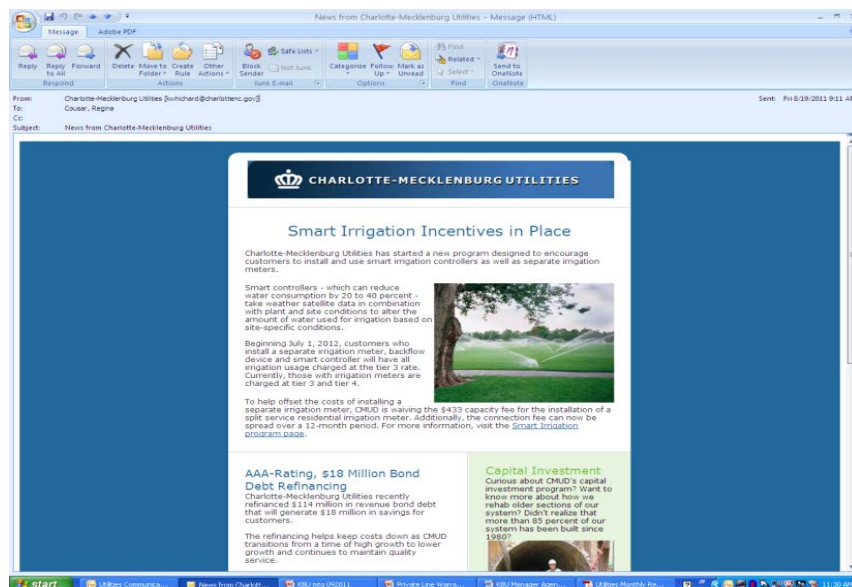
News from Charlotte-Mecklenburg Utilities - Message (HTML)

Message Adobe PDF

Reply Reply to All Forward Respond
Delete Move to Folder Create Rule Other Actions Actions
Block Sender Safe Lists Not Junk Junk E-mail
Categorize Follow Up Mark as Unread Options
Find Related Select Find
Send to OneNote OneNote

From: Charlotte-Mecklenburg Utilities [kwhichard@charlottenc.gov]
To: Couser, Regine
Cc:
Subject: News from Charlotte-Mecklenburg Utilities
Sent: Fri 8/19/2011 9:11 A

CHARLOTTE-MECKLENBURG UTILITIES

Smart Irrigation Incentives in Place

Charlotte-Mecklenburg Utilities has started a new program designed to encourage customers to install and use smart irrigation controllers as well as separate irrigation meters.

Smart controllers - which can reduce water consumption by 20 to 40 percent - take weather satellite data in combination with plant and site conditions to alter the amount of water used for irrigation based on site-specific conditions.

Beginning July 1, 2012, customers who install a separate irrigation meter, backflow device and smart controller will have all irrigation usage charged at the tier 3 rate. Currently, those with irrigation meters are charged at tier 3 and tier 4.

To help offset the costs of installing a separate irrigation meter, CMUD is waiving the $433 capacity fee for the installation of a split service residential irrigation meter. Additionally, the connection fee can now be spread over a 12-month period. For more information, visit the Smart Irrigation program page.

AAA-Rating, $18 Million Bond Debt Refinancing
Charlotte-Mecklenburg Utilities recently refinanced $114 million in revenue bond debt that will generate $18 million in savings for customers.

The refinancing helps keep costs down as CMUD transitions from a time of high growth to lower growth and continues to maintain quality service.

Capital Investment
Curious about CMUD's capital investment program? Want to know more about how we rehab older sections of our system? Didn't realize that more than 85 percent of our system has been built since 1980?

start Utilities Communica... News from Charlott... KBU mtg 092011 Private Line Warra... KBU Manager Agen... Utilities Monthly Re... 11:30 AM